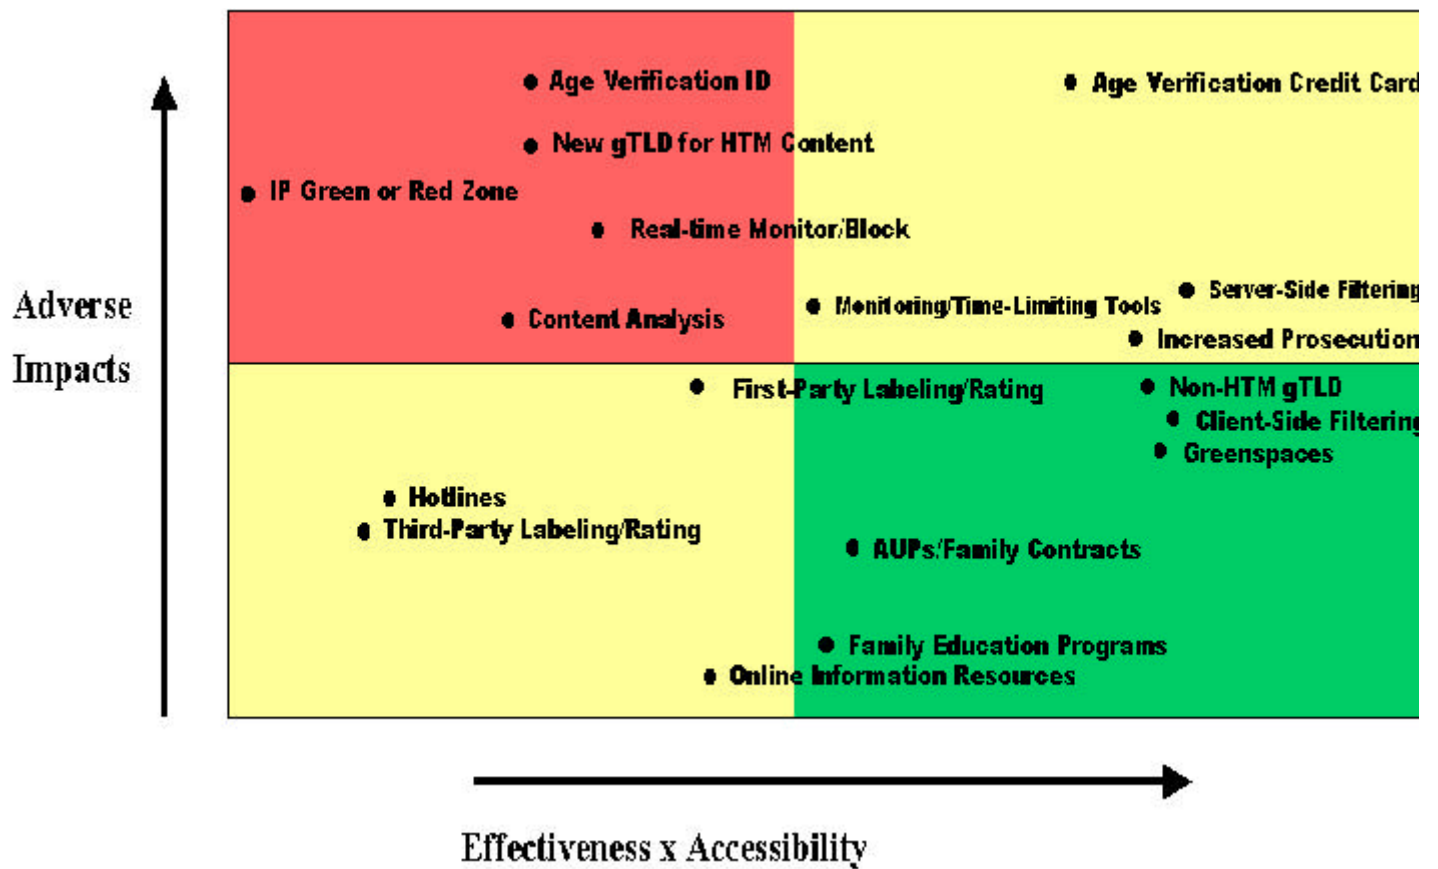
Adverse Impacts

Age Verification ID
Age Verification Credit Card
New gTLD for HTM Content
IP Green or Red Zone
Real-time Monitor/Block
Monitoring/Time-Limiting Tools
Server-Side Filtering
Content Analysis
Increased Prosecution
First-Party Labeling/Rating
Non-HTM gTLD
Client-Side Filtering
Greenspaces
Hotlines
Third-Party Labeling/Rating
AUPs/Family Contracts
Family Education Programs
Online Information Resources

Effectiveness x Accessibility